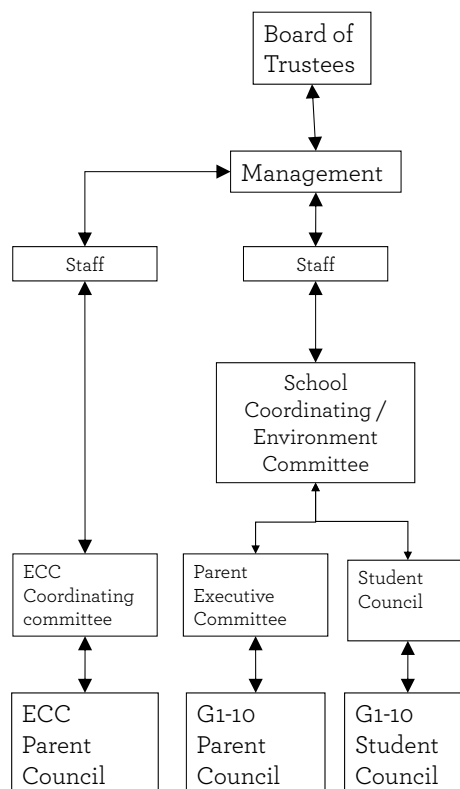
Board of Trustees

Management

Staff

Staff

School Coordinating / Environment Committee

ECC Coordinating committee

Parent Executive Committee

Student Council

ECC Parent Council

G1-10 Parent Council

G1-10 Student Council